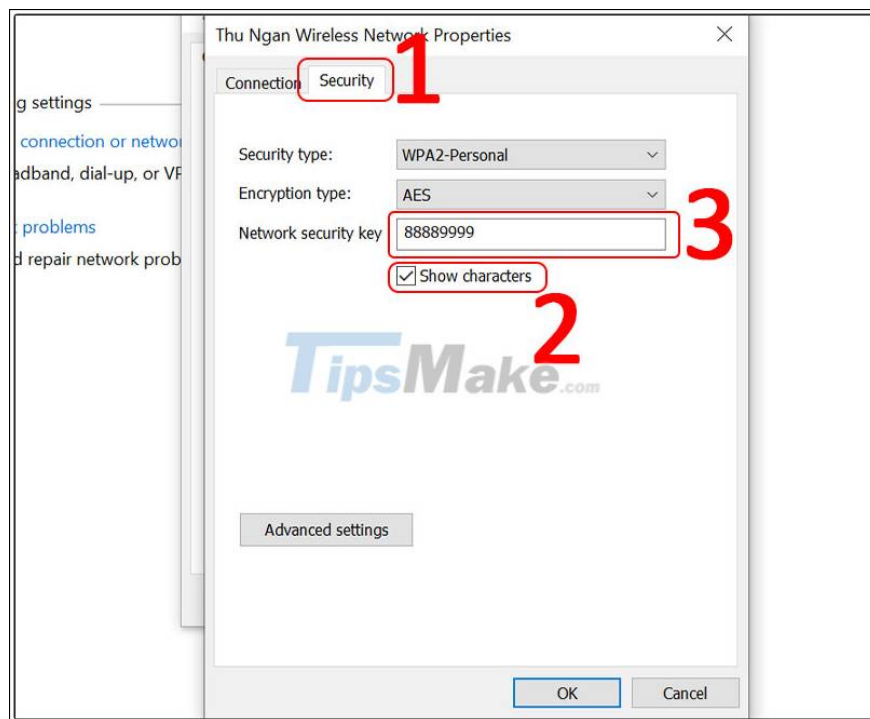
g settings

connection or networ

adband, dial-up, or VP

problems

d repair network prob

Thu Ngan Wireless Network Properties

Connection Security 1

Security type: WPA2-Personal

Encryption type: AES

Network security key 88889999 3

Show characters

2

TipsMake.com

Advanced settings

OK Cancel